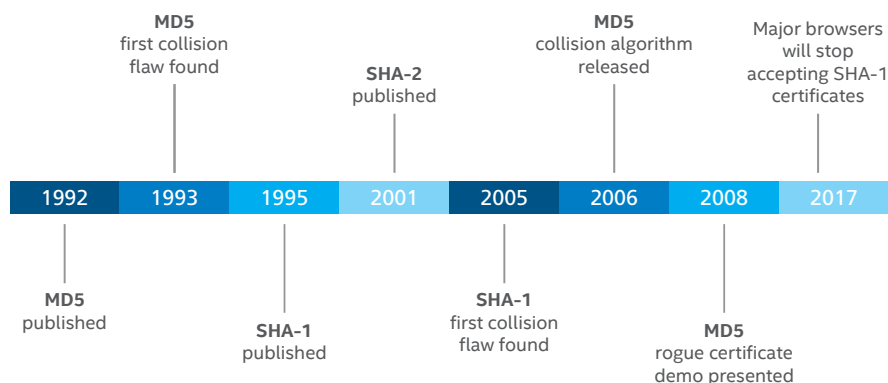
MD5
first collision flaw found

SHA-2
published

MD5
collision algorithm released

Major browsers will stop accepting SHA-1 certificates

1992

1993

1995

2001

2005

2006

2008

2017

MD5
published

SHA-1
published

SHA-1
first collision flaw found

MD5
rogue certificate demo presented